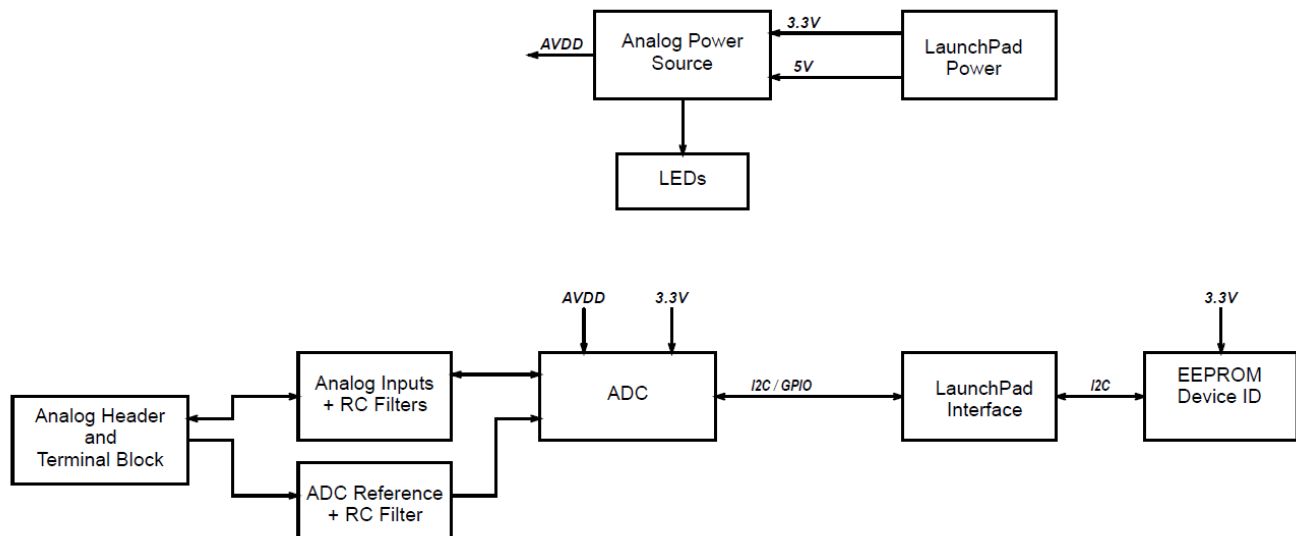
AVDD

Analog Power Source

3.3V

5V

LaunchPad Power

LEDs

AVDD

3.3V

3.3V

Analog Header and Terminal Block

Analog Inputs + RC Filters

ADC Reference + RC Filter

ADC

I2C / GPIO

LaunchPad Interface

I2C

EEPROM Device ID